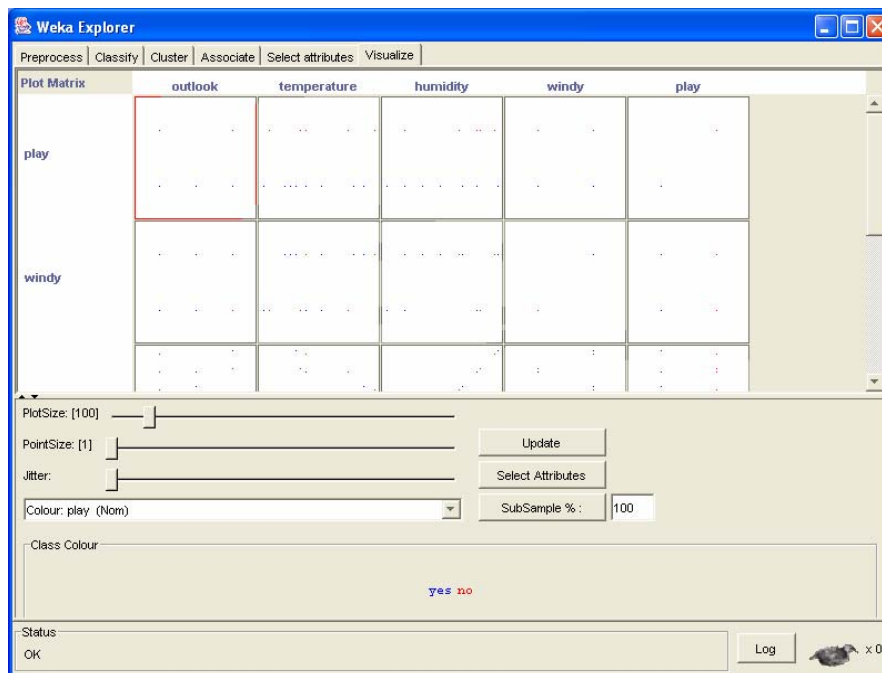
Weka Explorer

Preprocess | Classify | Cluster | Associate | Select attributes | Visualize

Plot Matrix

outlook temperature humidity windy play

play

windy

PlotSize: [100]

PointSize: [1]

Jitter:

Colour: play (Nom)

Update

Select Attributes

SubSample % : 100

Class Colour

yes no

Status

OK

Log

x 0